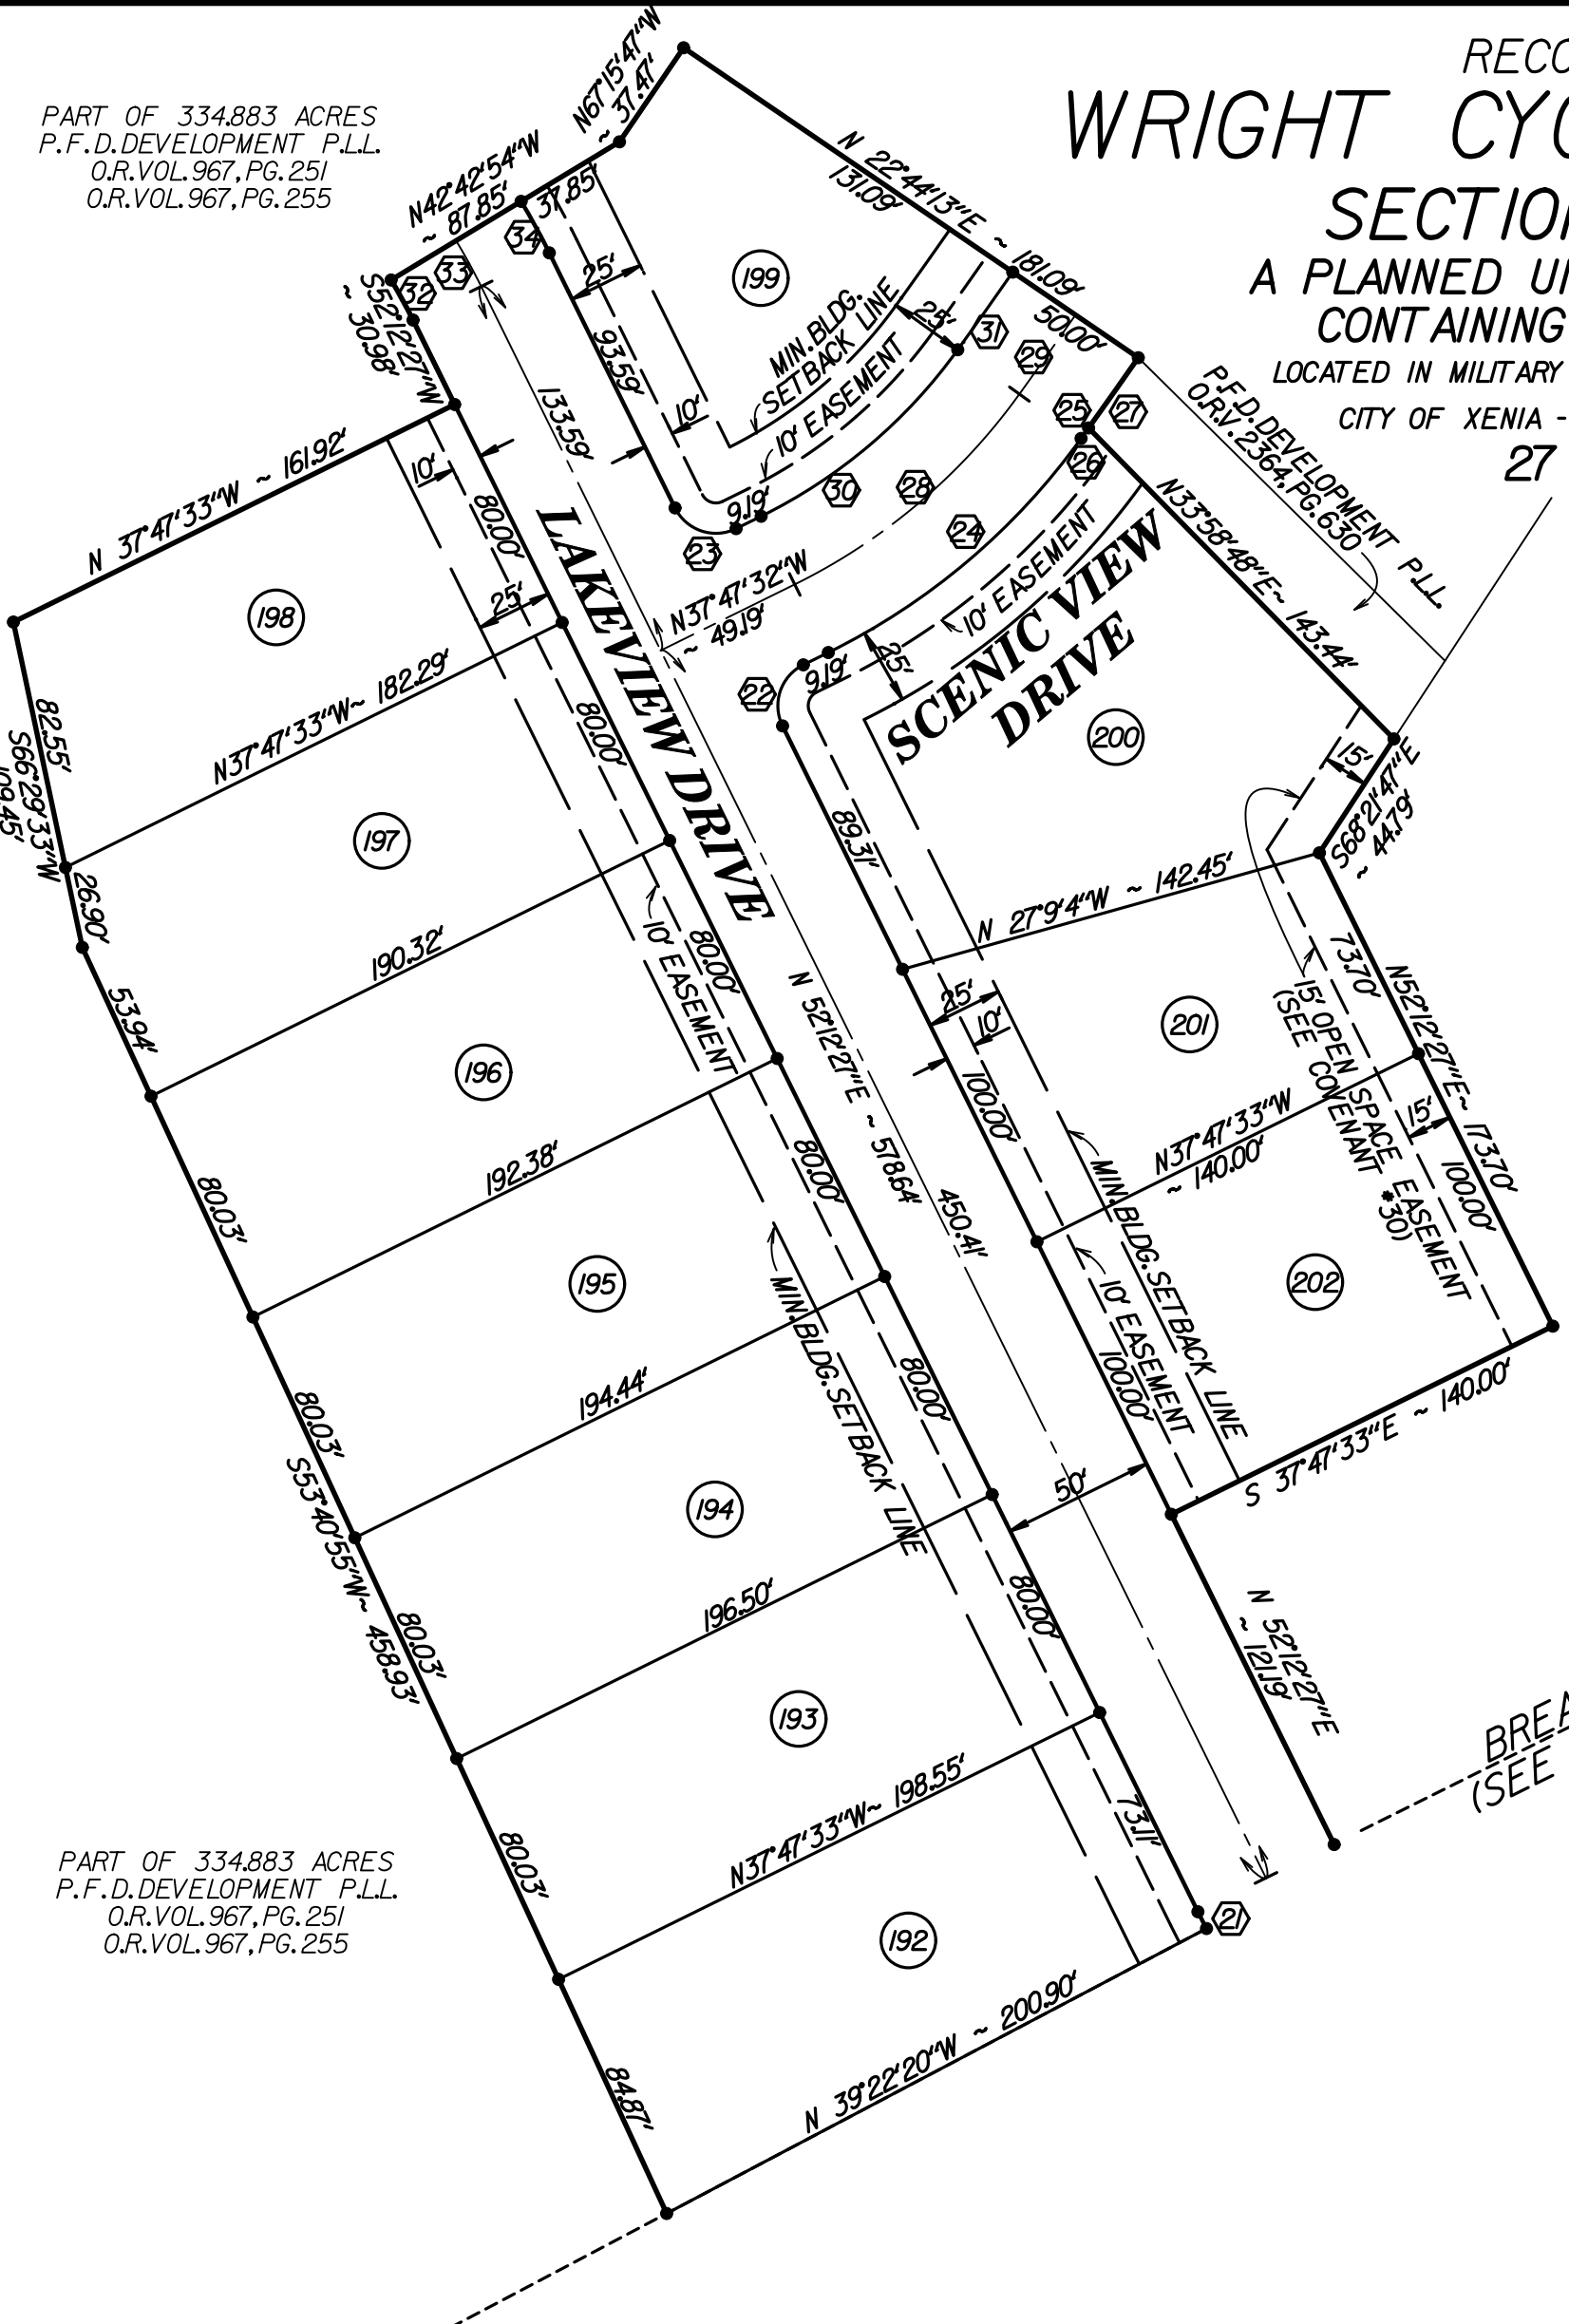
RECO
WRIGHT CYC
SECTION
A PLANNED U
CONTAINING
LOCATED IN MILITARY
CITY OF XENIA -
27

PART OF 334.883 ACRES
P.F.D.DEVELOPMENT P.L.L.
O.R.VOL.967,PG.251
O.R.VOL.967,PG.255

N67°15'47"W ~ 37.47'
N42°42'54"W ~ 87.85'
37.85'
S52°12'27"W ~ 30.98'
N 22°44'13"E ~ 181.09'
131.09'
50.00'
P.F.D.DEVELOPMENT P.L.L.
O.R.V.2364,PG.630
N33°58'48"E~ 143.44'
15'
S68°21'47"E ~ 44.79'
N52°12'27"E~ 173.70'
73.70'
100.00'
15'
15' OPEN SPACE EASEMENT
(SEE COVENANT #30)

199
198
197
196
195
194
193
192
200
201
202

21
22
23
24
25
26
27
28
29
30
31
32
33
34

25'
93.59'
10'
MIN.BLDG. SETBACK LINE
25'
10' EASEMENT
9.19'
133.59'
N 37°47'33"W ~ 161.92'
10'
80.00'
25'
LAKEVIEW DRIVE
N37°47'32"W ~ 49.19'
10' EASEMENT
SCENIC VIEW DRIVE
25'
9.19'
82.55'
S66°29'33"W
109.45'
N37°47'33"W~ 182.29'
80.00'
26.90'
53.94'
190.32'
10' EASEMENT
80.00'
89.31'
N 27°9'4"W ~ 142.45'
25'
10'
100.00'
N 52°12'27"E ~ 578.64'
450.41'
80.00'
80.03'
192.38'
MIN.BLDG.SETBACK LINE
N37°47'33"W ~ 140.00'
10' EASEMENT
100.00'
MIN.BLDG.SETBACK LINE
80.00'
80.03'
194.44'
S53°40'55"W~ 458.93'
50'
S 37°47'33"E ~ 140.00'
196.50'
80.00'
80.03'
N 52°12'27"E ~ 121.19'
N37°47'33"W~ 198.55'
73.11'
80.03'
BREA
(SEE

PART OF 334.883 ACRES
P.F.D.DEVELOPMENT P.L.L.
O.R.VOL.967,PG.251
O.R.VOL.967,PG.255

84.87'
N 39°22'20"W ~ 200.90'